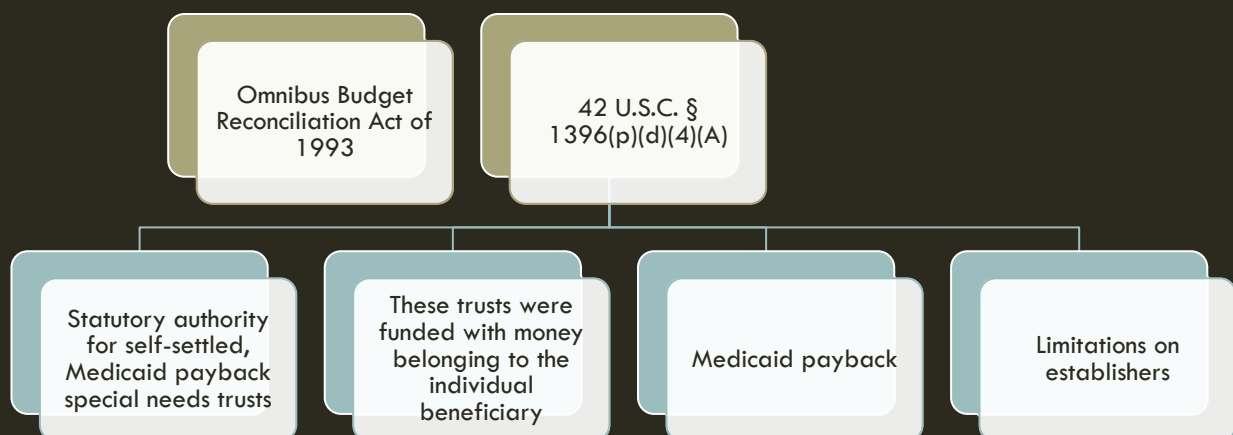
Omnibus Budget Reconciliation Act of 1993

42 U.S.C. § 1396(p)(d)(4)(A)

Statutory authority for self-settled, Medicaid payback special needs trusts

These trusts were funded with money belonging to the individual beneficiary

Medicaid payback

Limitations on establishers